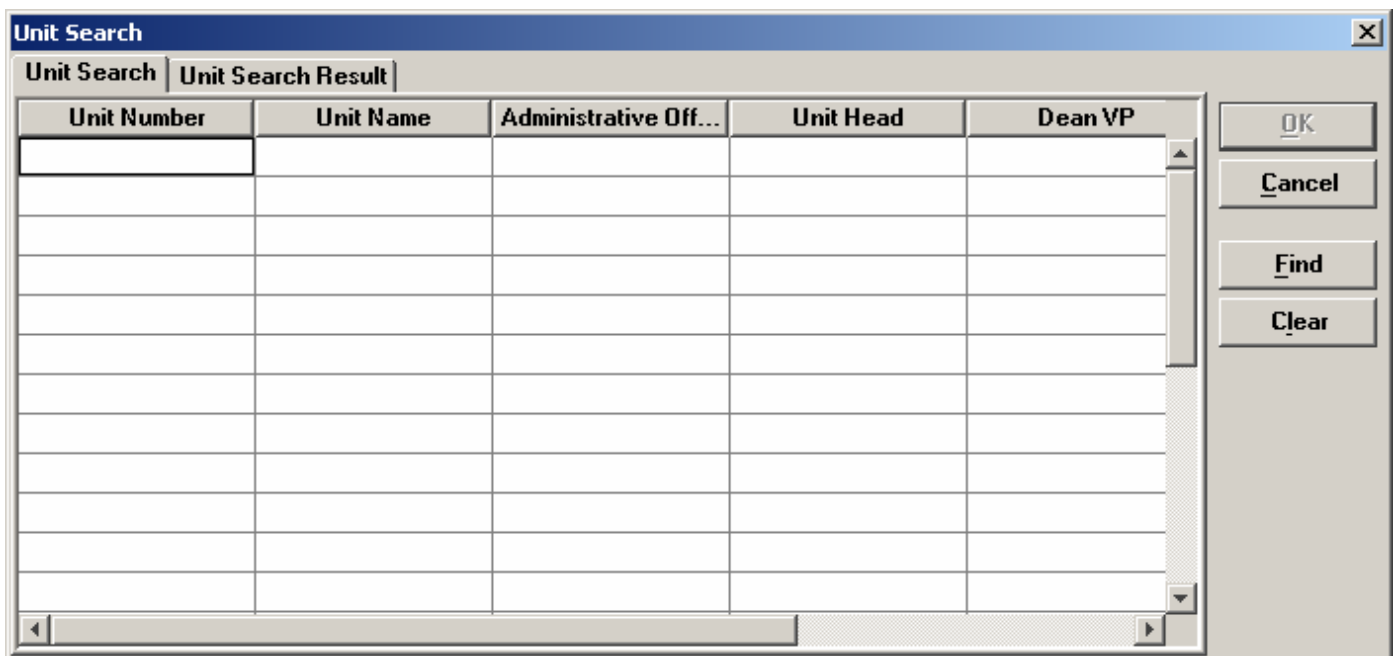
Unit Search

Unit Search | Unit Search Result

| Unit Number | Unit Name | Administrative Off... | Unit Head | Dean VP |
|---|---|---|---|---|
| | | | | |
| | | | | |
| | | | | |
| | | | | |
| | | | | |
| | | | | |
| | | | | |
| | | | | |
| | | | | |
| | | | | |
| | | | | |
| | | | | |

OK
Cancel
Find
Clear